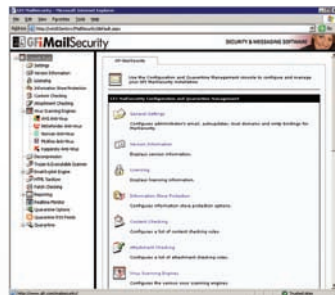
GFI MailSecurity
SECURITY & MESSAGING SOFTWARE
GFI MailSecurity
Use the Configuration and Quarantine Management console to configure and manage your GFI MailSecurity installation.
GFI MailSecurity Configuration and Quarantine Management
General Settings
Configure administrator's email, subscription, local domains and entry bindings for MailSecurity.
Version Information
Displays version information.
Licensing
Displays licensing information.
Information Store Protection
Configure information store protection options.
Content Checking
Configure a list of content checking rules.
Attachment Checking
Configure a list of attachment checking rules.
Virus Scanning Engines
Configure the various virus scanning engines.
Settings
Version Information
Licensing
Information Store Protection
Content Checking
Attachment Checking
Virus Scanning Engines
Decompression
Trojan & Executable Scanner
Email Exploit Engine
HTML Sanitizer
Patch Checking
Reporting
Quarantine
Trusted sites